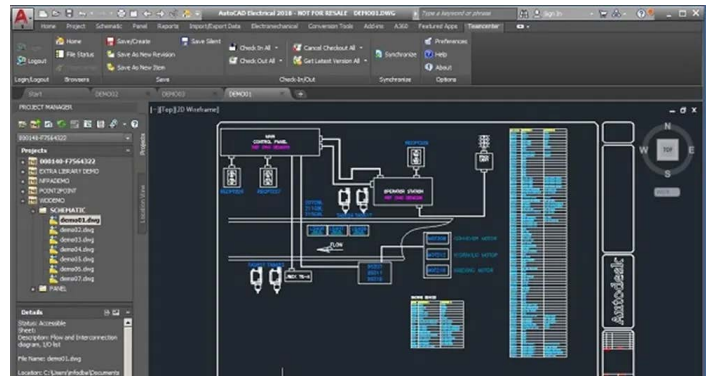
AutoCAD Electrical 2018 - NOT FOR RESALE DEMO01.DWG

Type a keyword or phrase

Sign In

Home Project Schematic Panel Reports Import/Export Data Electromechanical Conversion Tools Add-ins A360 Featured Apps Teamcenter

Login Logout Home File Status Save/Create Save As New Revision Save As New Item Save Silent Check In All Check Out All Cancel Checkout All Get Latest Version All Synchronize Preferences Help About

Login/Logout Browsers Save Check In/Out Synchronize Help

Start DEMO02 DEMO01

[-][Top][2D Wireframe]

PROJECT MANAGER

000140-F7564322

Projects

000140-F7564322
EXTRA LIBRARY DEMO
NFPADEMO
POINT2POINT
WDDEMO
SCHEMATIC
demo01.dwg
demo02.dwg
demo03.dwg
demo04.dwg
demo05.dwg
demo06.dwg
demo07.dwg
PANEL

Details

Status: Accessible
Sheet:
Description: Flow and Interconnection diagram, I/O list
File Name: demo01.dwg
Location: C:\Users\mfedla\Documents

Projects

Location View

MAIN CONTROL PANEL

OPERATOR STATION

FLOW

N

W TOP E

S

Autodesk